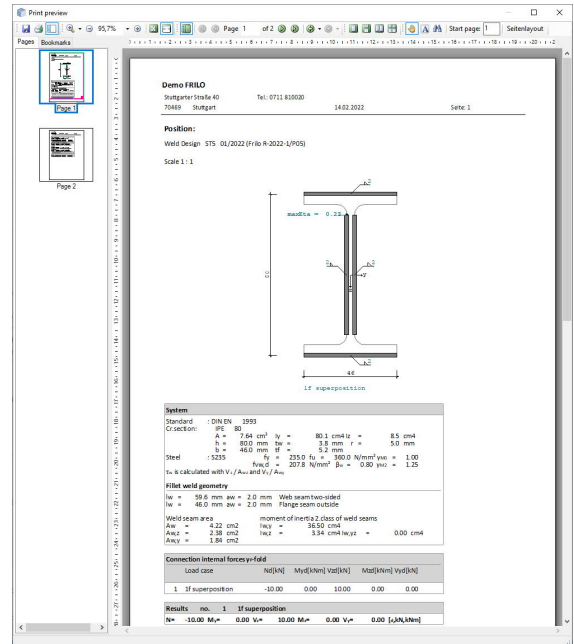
Print preview

95,7% Page 1 of 2 Start page: 1 Seitenlayout

Pages Bookmarks

Page 1

Page 2

Demo FRILO
Stuttgarter Straße 40 Tel.: 0711 810020
70469 Stuttgart 14.02.2022 Seite: 1

Position:

Weld Design STS 01/2022 (Frilo R-2022-1/P05)

Scale 1 : 1

maxEta = 0.22

80

46

1f superposition

System
Standard : DIN EN 1993
Cr.section: IPE 80
A = 7.64 cm² Iy = 80.1 cm4 Iz = 8.5 cm4
h = 80.0 mm tw = 3.8 mm r = 5.0 mm
b = 46.0 mm tf = 5.2 mm
Steel : S235 fy = 235.0 fu = 360.0 N/mm² γM0 = 1.00
fvw,d = 207.8 N/mm² βw = 0.80 γM2 = 1.25
τw is calculated with Vz / Aw,z and Vy / Aw,y

Fillet weld geometry
lw = 59.6 mm aw = 2.0 mm Web seam two-sided
lw = 46.0 mm aw = 2.0 mm Flange seam outside

Weld seam area moment of inertia 2.class of weld seams
Aw = 4.22 cm2 Iw,y = 36.50 cm4
Aw,z = 2.38 cm2 Iw,z = 3.34 cm4 Iw,yz = 0.00 cm4
Aw,y = 1.84 cm2

Connection internal forces γ-fold
| | Load case | Nd[kN] | Myd[kNm] | Vzd[kN] | Mzd[kNm] | Vyd[kN] |
|---|---|---|---|---|---|---|
| 1 | 1f superposition | -10.00 | 0.00 | 10.00 | 0.00 | 0.00 |

Results no. 1 1f superposition
N= -10.00 My= 0.00 Vz= 10.00 Mz= 0.00 Vy= 0.00 [z,kN,kNm]